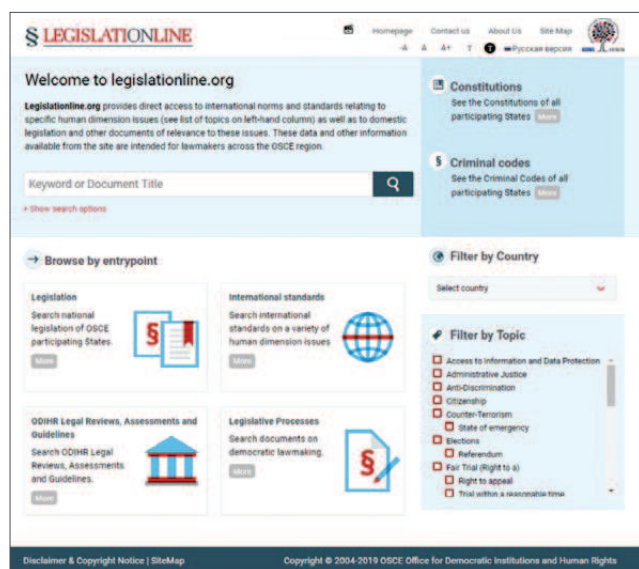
§ LEGISLATIONLINE

Homepage Contact us About Us Site Map

-A A A+ T Русская версия

Welcome to legislationline.org

Legislationline.org provides direct access to international norms and standards relating to specific human dimension issues (see list of topics on left-hand column) as well as to domestic legislation and other documents of relevance to these issues. These data and other information available from the site are intended for lawmakers across the OSCE region.

Keyword or Document Title

» Show search options

Constitutions
See the Constitutions of all participating States More

Criminal codes
See the Criminal Codes of all participating States More

Browse by entrypoint

Legislation
Search national legislation of OSCE participating States.
More

International standards
Search international standards on a variety of human dimension issues
More

ODIHR Legal Reviews, Assessments and Guidelines
Search ODIHR Legal Reviews, Assessments and Guidelines.
More

Legislative Processes
Search documents on democratic lawmaking.
More

Filter by Country

Select country

Filter by Topic

Access to information and Data Protection
Administrative Justice
Anti-Discrimination
Citizenship
Counter-Terrorism
State of emergency
Elections
Referendum
Fair Trial (Right to a)
Right to appeal
Trial within a reasonable time

Disclaimer & Copyright Notice | SiteMap

Copyright © 2004-2019 OSCE Office for Democratic Institutions and Human Rights